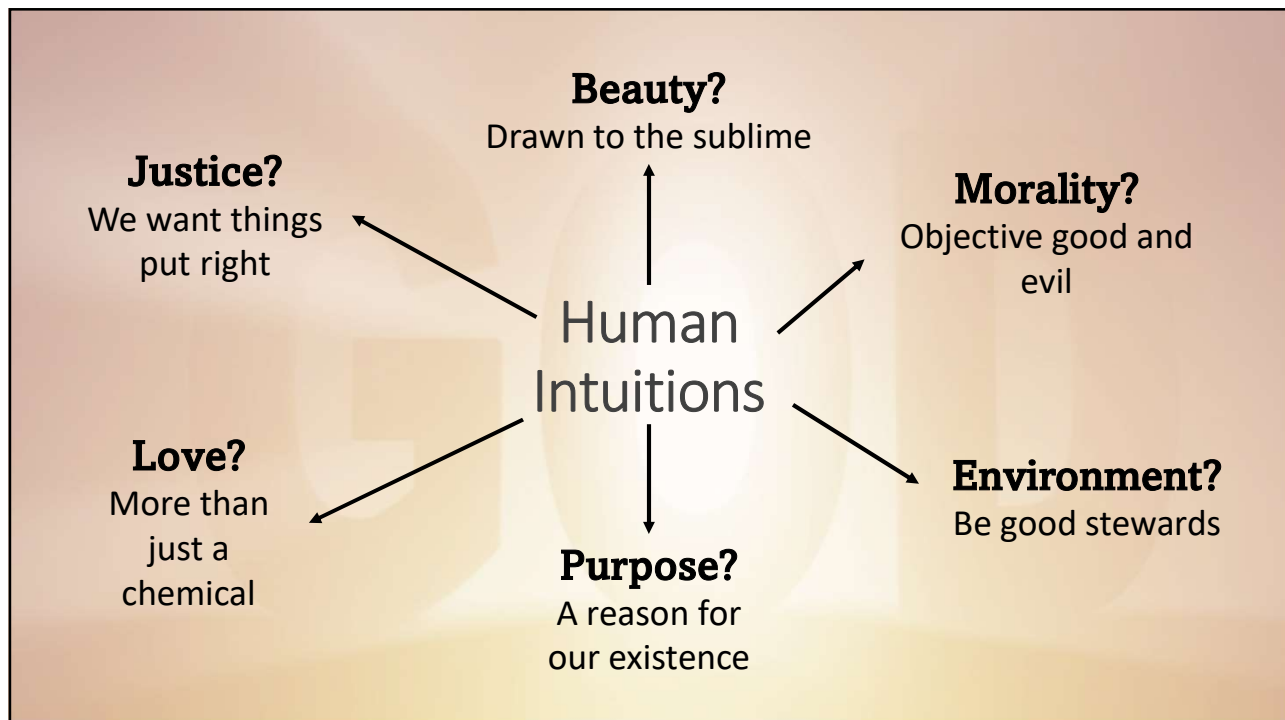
Beauty?
Drawn to the sublime

Justice?
We want things put right

Morality?
Objective good and evil

Human Intuitions

Love?
More than just a chemical

Environment?
Be good stewards

Purpose?
A reason for our existence